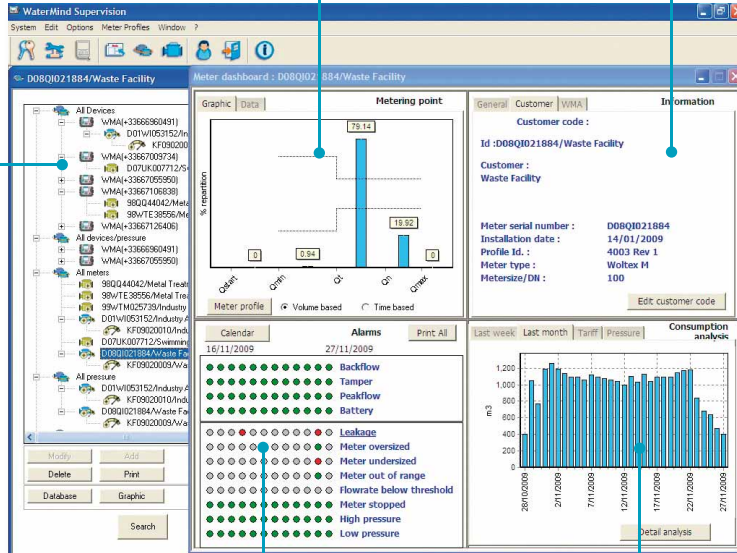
WaterMind Supervision

System Edit Options Meter Profiles Window ?

D08QI021884/Waste Facility

All Devices
WMA(+33666960491)
D01WI053152/Ind
KF090200
WMA(+33667009734)
D07UK007712/S
WMA(+33667055950)
WMA(+33667106838)
98QQ44042/Met
98WTE38556/Me
WMA(+33667126406)
All devices/pressure
WMA(+33666960491)
WMA(+33667055950)
All meters
98QQ44042/Metal Treat
98WTE38556/Metal Trea
99WTM025739/Industry
D01WI053152/Industry A
KF09020010/Indu
D07UK007712/Swimming
D08QI021884/Waste Fac
KF09020009/Wa
All pressure
D01WI053152/Industry A
KF09020010/Indu
D08QI021884/Waste Fac
KF09020009/Wa

Modify Add
Delete Print
Database Graphic
Search

Meter dashboard : D08QI021884/Waste Facility

Graphic Data Metering point

% repartition

0 0.94 79.14 19.92 0

Qstart Qmin Qt Qn Qmax

Meter profile Volume based Time based

General Customer WMA Information

Customer code :

Id :D08QI021884/Waste Facility

Customer :
Waste Facility

Meter serial number : D08QI021884
Installation date : 14/01/2009
Profile Id. : 4003 Rev 1
Meter type : Woltex M
Metersize/DN : 100

Edit customer code

Calendar Alarms Print All
16/11/2009 27/11/2009

Backflow
Tamper
Peakflow
Battery

Leakage
Meter oversized
Meter undersized
Meter out of range
Flowrate below threshold
Meter stopped
High pressure
Low pressure

Last week Last month Tariff Pressure Consumption analysis

m3

1,200
1,000
800
600
400
200
0

28/10/2009 2/11/2009 7/11/2009 12/11/2009 17/11/2009 22/11/2009 27/11/2009

Detail analysis